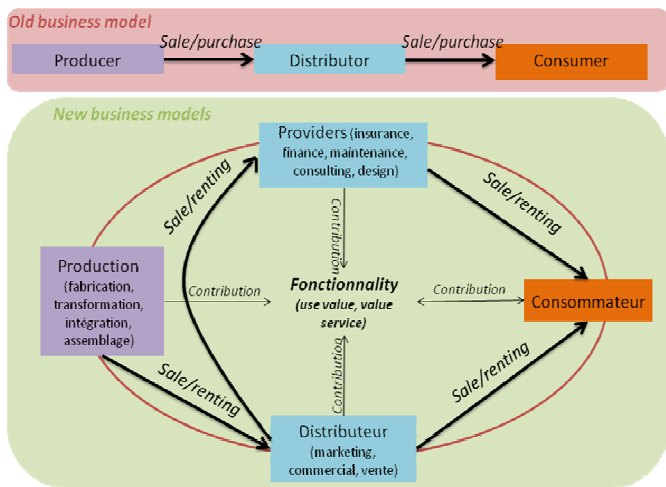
Old business model

Producer

Sale/purchase

Distributor

Sale/purchase

Consumer

New business models

Providers (insurance, finance, maintenance, consulting, design)

Sale/renting

Sale/renting

Contribution

Production (fabrication, transformation, intégration, assemblage)

Contribution

Fonctionnality (use value, value service)

Contribution

Consommateur

Contribution

Sale/renting

Sale/renting

Distributeur (marketing, commercial, vente)